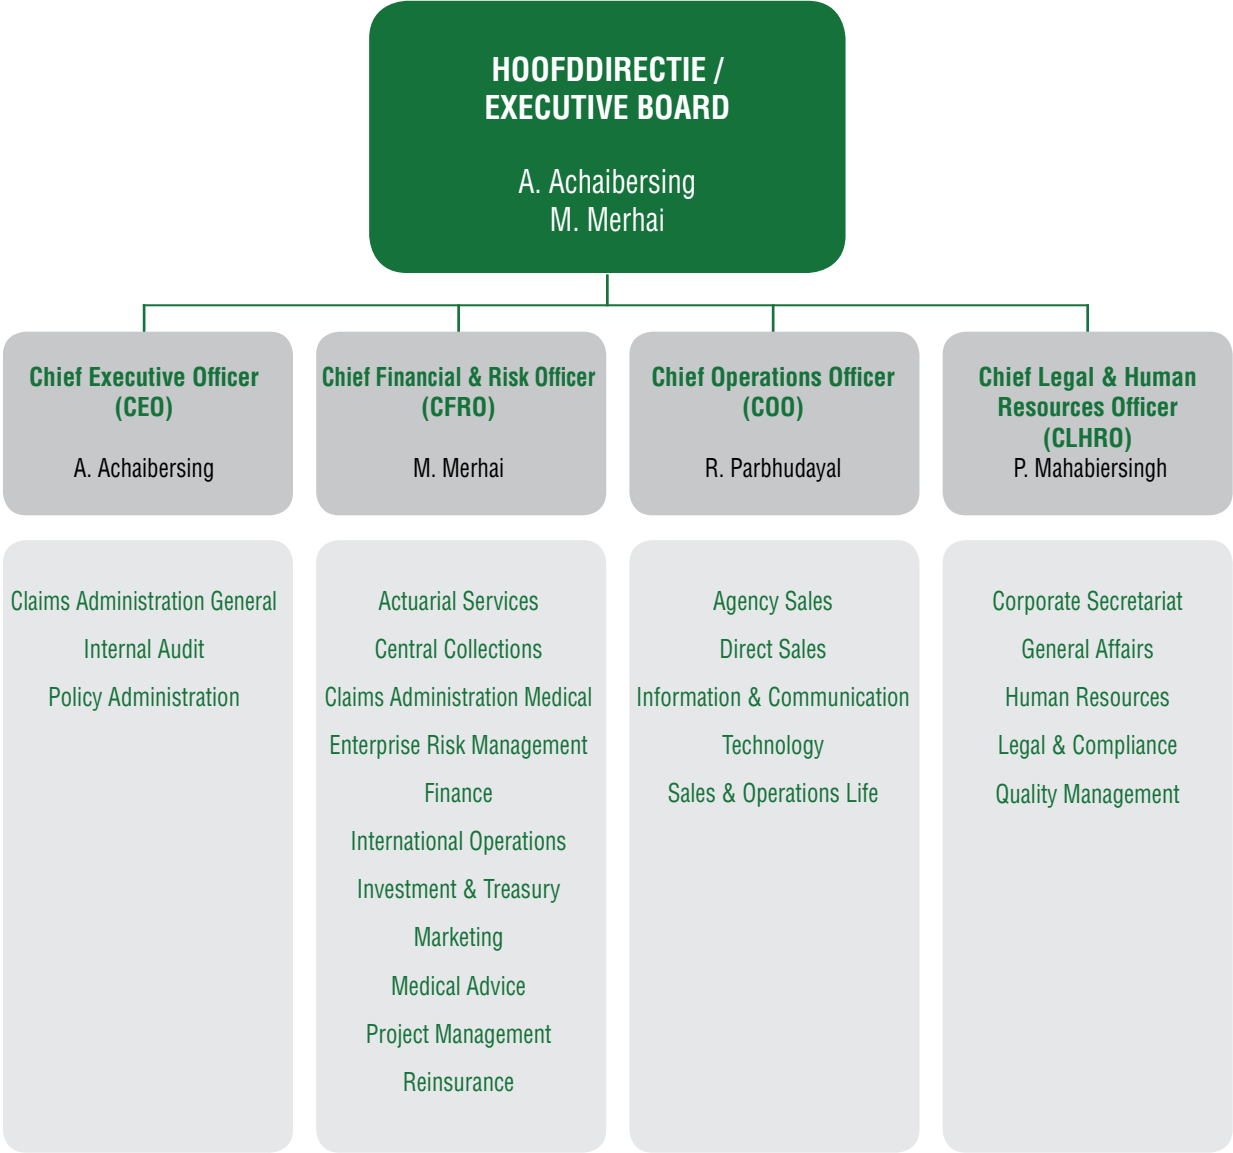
HOOFDDIRECTIE / EXECUTIVE BOARD

A. Achaibersing
M. Merhai

Chief Executive Officer (CEO)

A. Achaibersing

Claims Administration General
Internal Audit
Policy Administration

Chief Financial & Risk Officer (CFRO)

M. Merhai

Actuarial Services
Central Collections
Claims Administration Medical
Enterprise Risk Management
Finance
International Operations
Investment & Treasury
Marketing
Medical Advice
Project Management
Reinsurance

Chief Operations Officer (COO)

R. Parbhudayal

Agency Sales
Direct Sales
Information & Communication Technology
Sales & Operations Life

Chief Legal & Human Resources Officer (CLHRO)

P. Mahabiersingh

Corporate Secretariat
General Affairs
Human Resources
Legal & Compliance
Quality Management